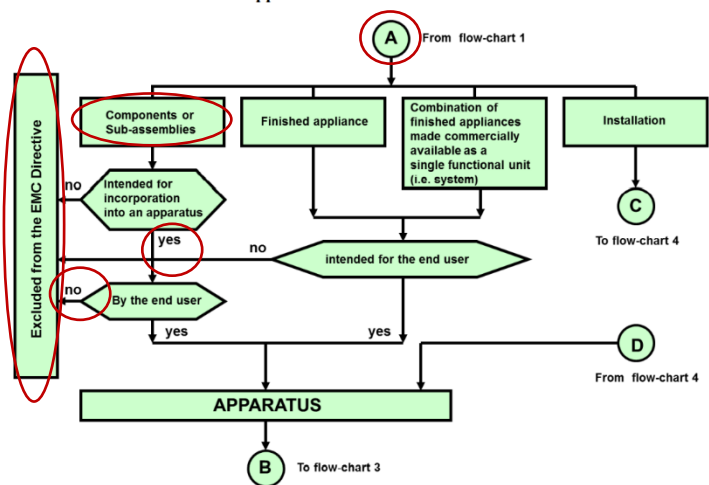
A From flow-chart 1

Excluded from the EMC Directive

Components or Sub-assemblies

Finished appliance

Combination of finished appliances made commercially available as a single functional unit (i.e. system)

Installation

no

Intended for incorporation into an apparatus

C

yes

no

intended for the end user

To flow-chart 4

no

By the end user

yes

yes

D

From flow-chart 4

APPARATUS

B To flow-chart 3